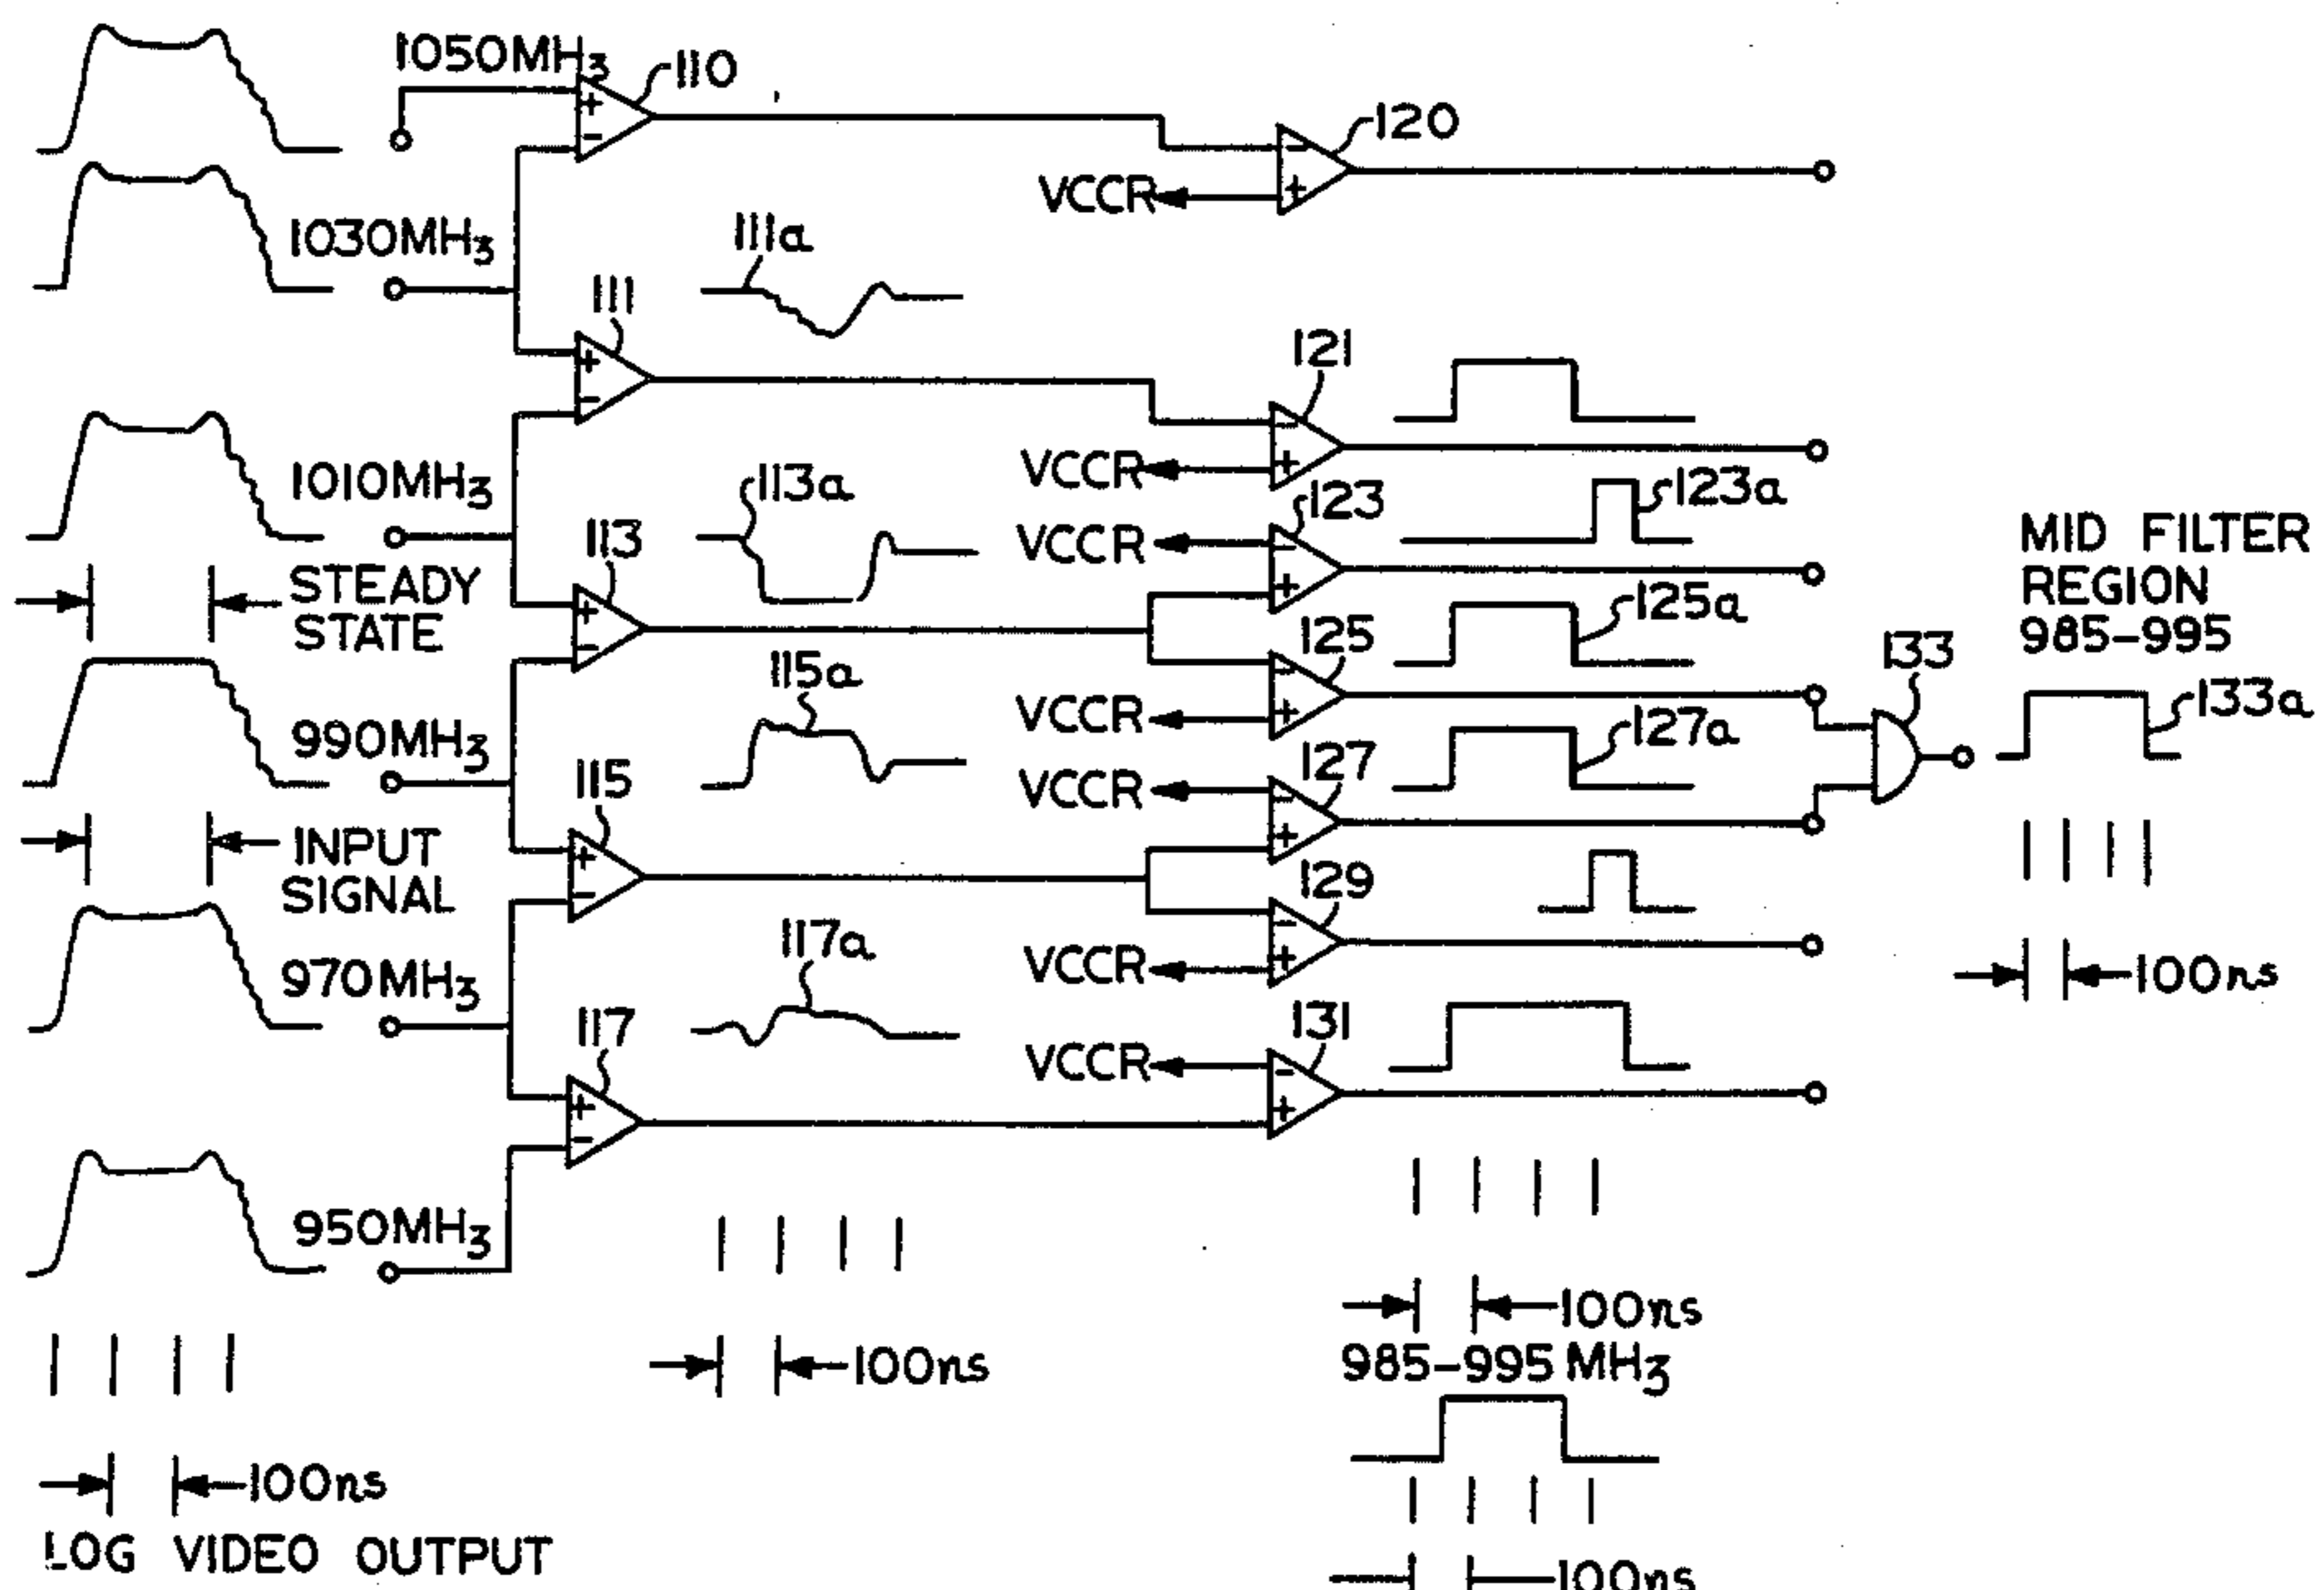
1050MHz
110
+
−
120
−
+
VCCR
1030MHz
111a
111
+
−
121
−
+
VCCR
1010MHz
113a
123
123a
VCCR
−
+
113
+
−
STEADY STATE
125a
125
−
+
VCCR
MID FILTER REGION 985–995
133
133a
990MHz
115a
127a
127
VCCR
−
+
115
+
−
INPUT SIGNAL
129
−
+
VCCR
100ns
970MHz
117a
117
+
−
131
VCCR
−
+
950MHz
100ns
100ns
985–995 MHz
100ns
LOG VIDEO OUTPUT
100ns